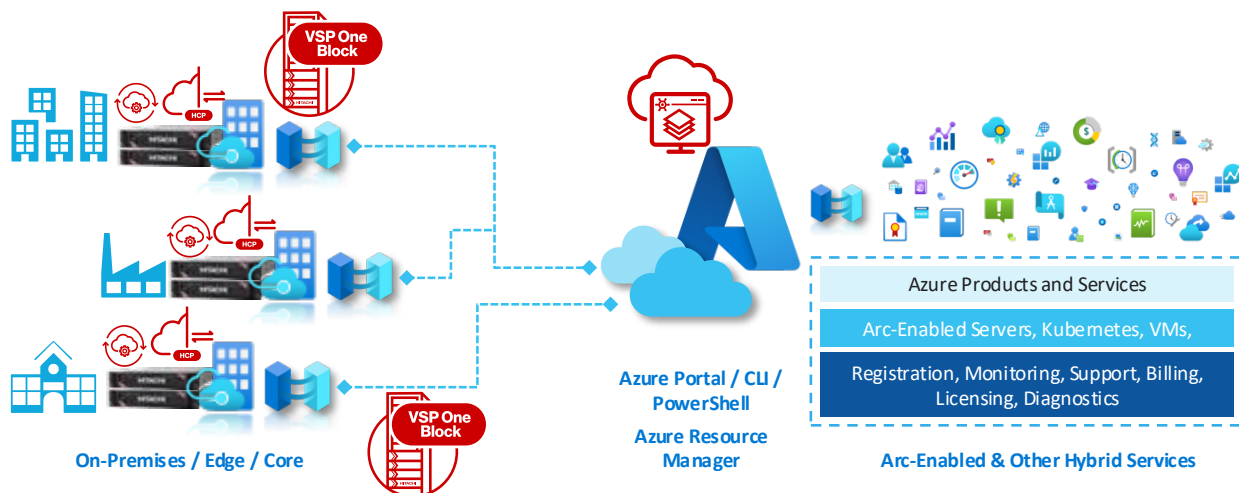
VSP One Block

HCP

HCP

HCP

VSP One Block

On-Premises / Edge / Core

Azure Portal / CLI / PowerShell

Azure Resource Manager

Azure Products and Services

Arc-Enabled Servers, Kubernetes, VMs,

Registration, Monitoring, Support, Billing, Licensing, Diagnostics

Arc-Enabled & Other Hybrid Services